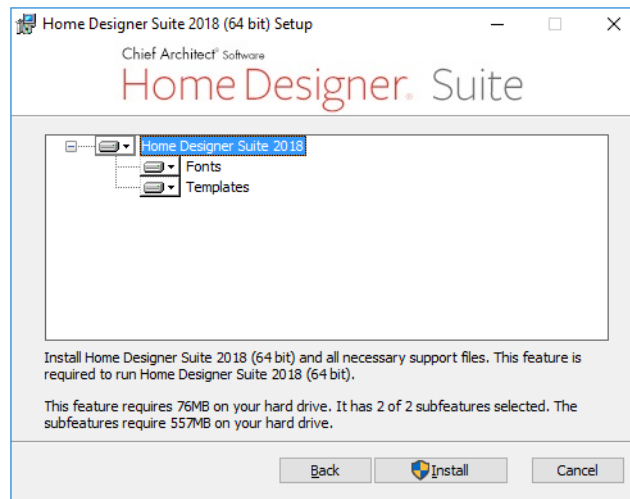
Home Designer Suite 2018 (64 bit) Setup

Chief Architect® Software
Home Designer. Suite

Home Designer Suite 2018
Fonts
Templates

Install Home Designer Suite 2018 (64 bit) and all necessary support files. This feature is required to run Home Designer Suite 2018 (64 bit).

This feature requires 76MB on your hard drive. It has 2 of 2 subfeatures selected. The subfeatures require 557MB on your hard drive.

Back
Install
Cancel